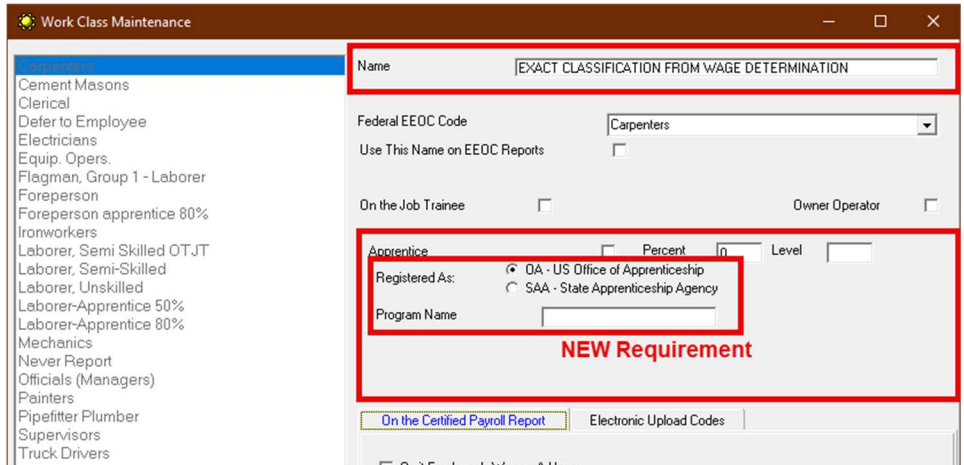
Work Class Maintenance

Carpenters
Cement Masons
Clerical
Defer to Employee
Electricians
Equip. Opers.
Flagman, Group 1 - Laborer
Foreperson
Foreperson apprentice 80%
Ironworkers
Laborer, Semi Skilled OTJT
Laborer, Semi-Skilled
Laborer, Unskilled
Laborer-Apprentice 50%
Laborer-Apprentice 80%
Mechanics
Never Report
Officials (Managers)
Painters
Pipefitter Plumber
Supervisors
Truck Drivers

Name EXACT CLASSIFICATION FROM WAGE DETERMINATION

Federal EEOC Code Carpenters
Use This Name on EEOC Reports

On the Job Trainee
Owner Operator

Apprentice Percent 0 Level
Registered As: OA - US Office of Apprenticeship
SAA - State Apprenticeship Agency
Program Name

NEW Requirement

On the Certified Payroll Report
Electronic Upload Codes

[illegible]